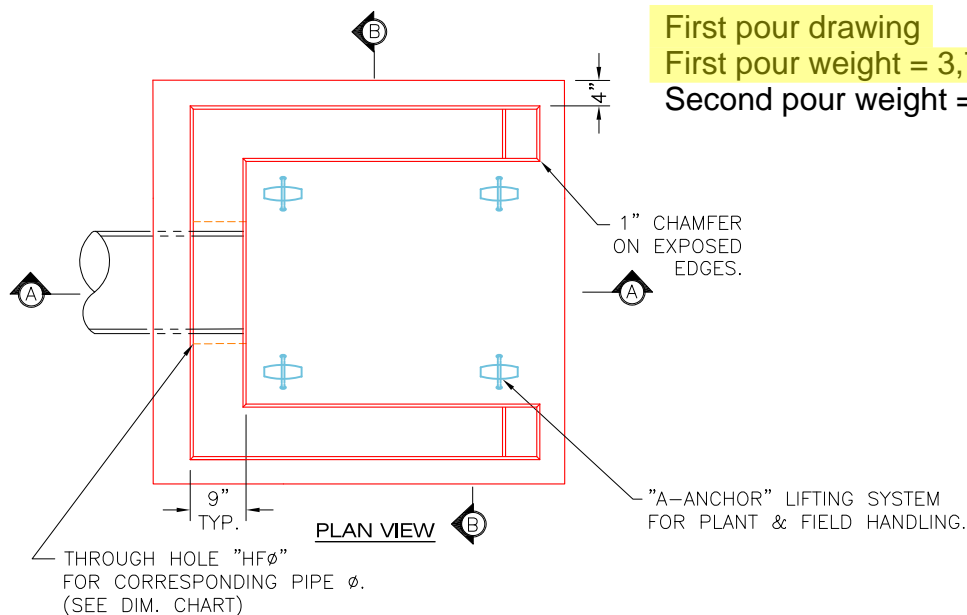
First pour drawing
First pour weight = 3,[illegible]
Second pour weight = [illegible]

B

4"

1" CHAMFER ON EXPOSED EDGES.

A

A

9"
TYP.

PLAN VIEW

B

"A—ANCHOR" LIFTING SYSTEM FOR PLANT & FIELD HANDLING.

THROUGH HOLE "HFØ" FOR CORRESPONDING PIPE Ø. (SEE DIM. CHART)